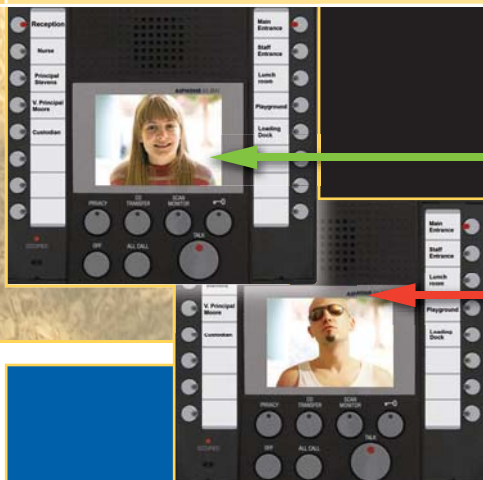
Reception
Nurse
Principal Stevens
V. Principal Moore
Custodian

Main Entrance
Staff Entrance
Lunch room
Playground
Loading Dock

AIPHONE

PRIVACY
CO TRANSFER
SCAN MONITOR
OFF
ALL CALL
TALK
OCCUPIED

Main Entrance
Staff Entrance
Lunch room
Playground
Loading Dock

Stevens
V. Principal Moore
Custodian

AIPHONE

PRIVACY
CO TRANSFER
SCAN MONITOR
OFF
ALL CALL
TALK
OCCUPIED